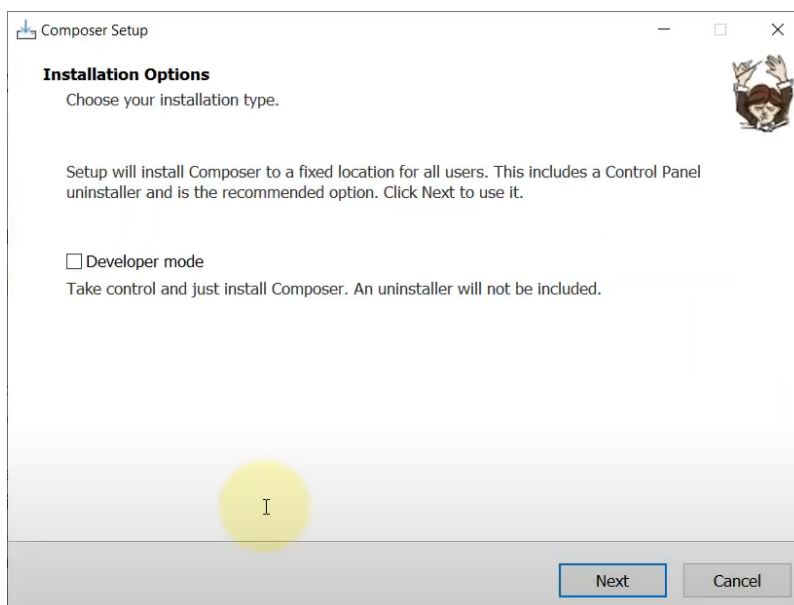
Composer Setup

Installation Options

Choose your installation type.

Setup will install Composer to a fixed location for all users. This includes a Control Panel uninstaller and is the recommended option. Click Next to use it.

Developer mode

Take control and just install Composer. An uninstaller will not be included.

Next

Cancel